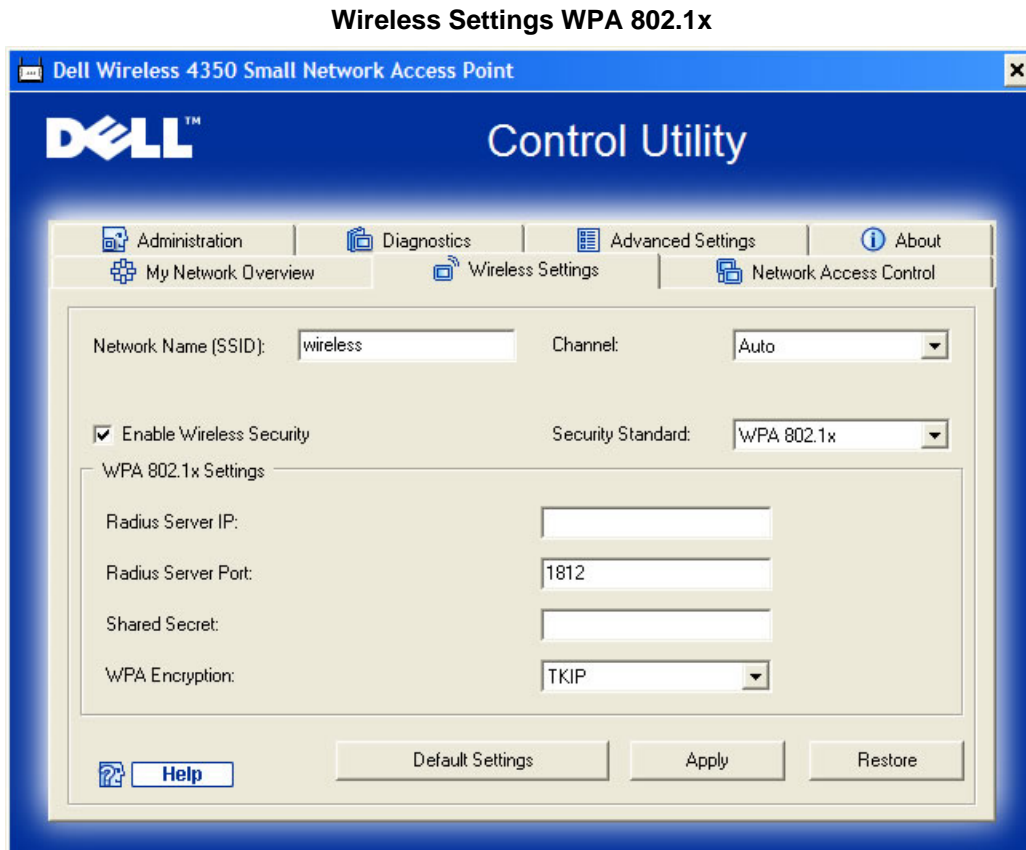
Wireless Settings WPA 802.1x

Dell Wireless 4350 Small Network Access Point

DELL™

Control Utility

Administration | Diagnostics | Advanced Settings | About

My Network Overview | Wireless Settings | Network Access Control

Network Name (SSID): wireless

Channel: Auto

Enable Wireless Security

Security Standard: WPA 802.1x

WPA 802.1x Settings

Radius Server IP:

Radius Server Port: 1812

Shared Secret:

WPA Encryption: TKIP

Help

Default Settings

Apply

Restore